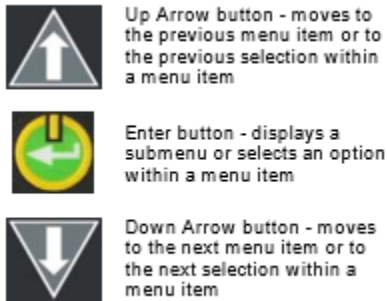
Up Arrow button - moves to the previous menu item or to the previous selection within a menu item

Enter button - displays a submenu or selects an option within a menu item

Down Arrow button - moves to the next menu item or to the next selection within a menu item